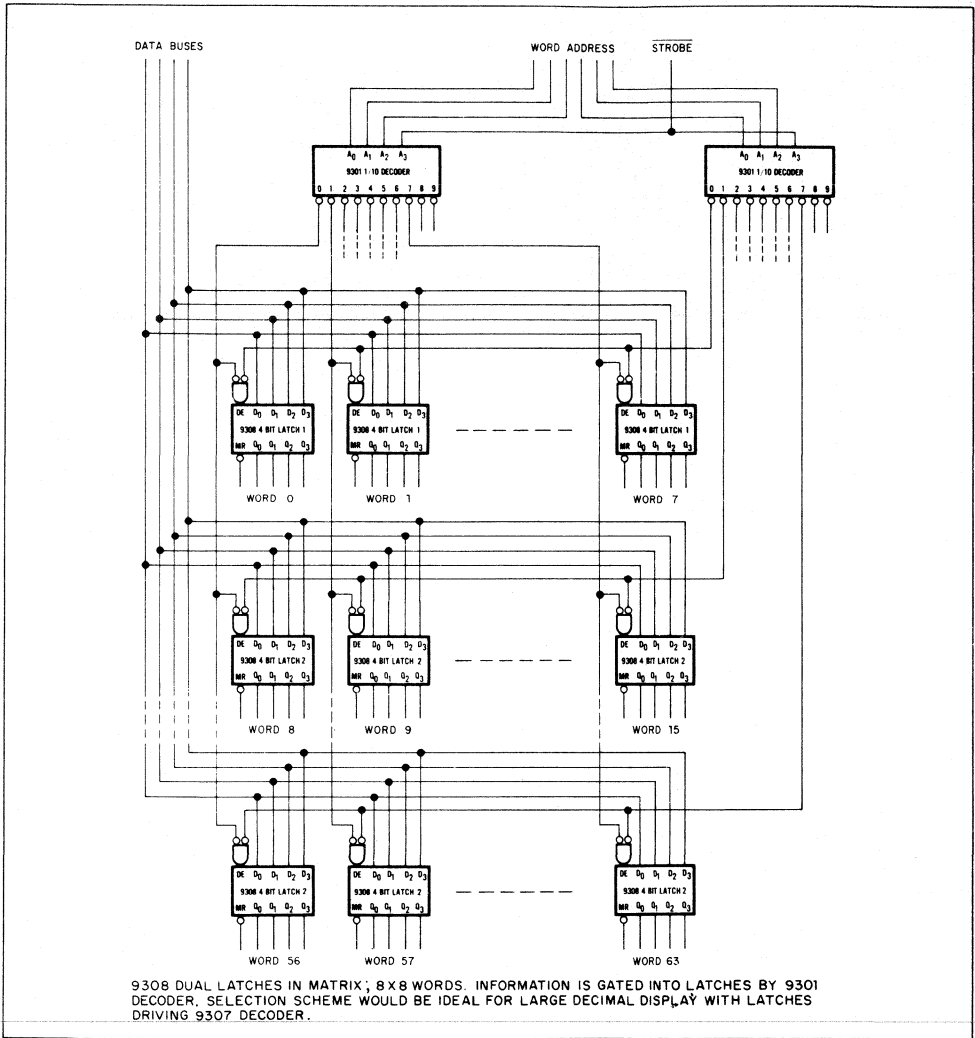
DATA BUSES

WORD ADDRESS

$\overline{STROBE}$

$A_0$ $A_1$ $A_2$ $A_3$
9301 1/10 DECODER
0 1 2 3 4 5 6 7 8 9

$A_0$ $A_1$ $A_2$ $A_3$
9301 1/10 DECODER
0 1 2 3 4 5 6 7 8 9

DE $D_0$ $D_1$ $D_2$ $D_3$
9308 4 BIT LATCH 1
MR $Q_0$ $Q_1$ $Q_2$ $Q_3$

WORD 0

DE $D_0$ $D_1$ $D_2$ $D_3$
9308 4 BIT LATCH 1
MR $Q_0$ $Q_1$ $Q_2$ $Q_3$

WORD 1

DE $D_0$ $D_1$ $D_2$ $D_3$
9308 4 BIT LATCH 1
MR $Q_0$ $Q_1$ $Q_2$ $Q_3$

WORD 7

DE $D_0$ $D_1$ $D_2$ $D_3$
9308 4 BIT LATCH 2
MR $Q_0$ $Q_1$ $Q_2$ $Q_3$

WORD 8

DE $D_0$ $D_1$ $D_2$ $D_3$
9308 4 BIT LATCH 2
MR $Q_0$ $Q_1$ $Q_2$ $Q_3$

WORD 9

DE $D_0$ $D_1$ $D_2$ $D_3$
9308 4 BIT LATCH 2
MR $Q_0$ $Q_1$ $Q_2$ $Q_3$

WORD 15

DE $D_0$ $D_1$ $D_2$ $D_3$
9308 4 BIT LATCH 2
MR $Q_0$ $Q_1$ $Q_2$ $Q_3$

WORD 56

DE $D_0$ $D_1$ $D_2$ $D_3$
9308 4 BIT LATCH 2
MR $Q_0$ $Q_1$ $Q_2$ $Q_3$

WORD 57

DE $D_0$ $D_1$ $D_2$ $D_3$
9308 4 BIT LATCH 2
MR $Q_0$ $Q_1$ $Q_2$ $Q_3$

WORD 63

9308 DUAL LATCHES IN MATRIX; 8 X 8 WORDS. INFORMATION IS GATED INTO LATCHES BY 9301 DECODER. SELECTION SCHEME WOULD BE IDEAL FOR LARGE DECIMAL DISPLAY WITH LATCHES DRIVING 9307 DECODER.